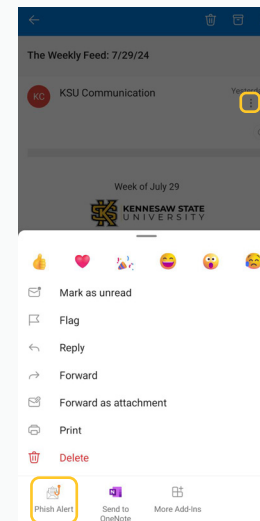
The Weekly Feed: 7/29/24

KC KSU Communication

Yes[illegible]

Week of July 29

KENNESAW STATE UNIVERSITY

Mark as unread

Flag

Reply

Forward

Forward as attachment

Print

Delete

Phish Alert

Send to OneNote

More Add-Ins